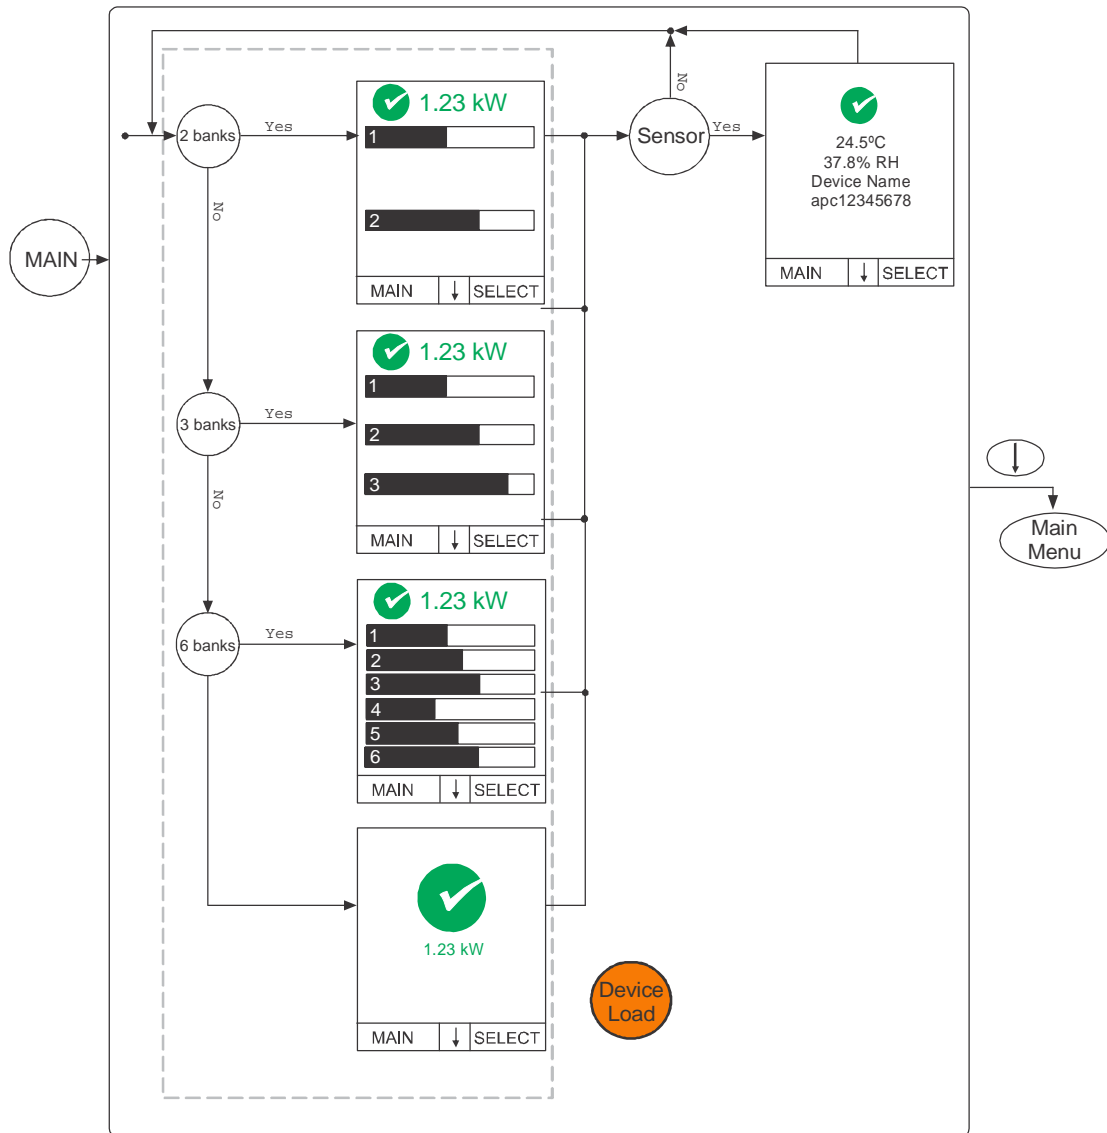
MAIN

2 banks

Yes

No

1.23 kW

1

2

MAIN | ↓ | SELECT

Sensor

No

Yes

24.5ºC
37.8% RH
Device Name
apc12345678

MAIN | ↓ | SELECT

3 banks

Yes

No

1.23 kW

1

2

3

MAIN | ↓ | SELECT

↓

Main Menu

6 banks

Yes

1.23 kW

1

2

3

4

5

6

MAIN | ↓ | SELECT

1.23 kW

MAIN | ↓ | SELECT

Device Load